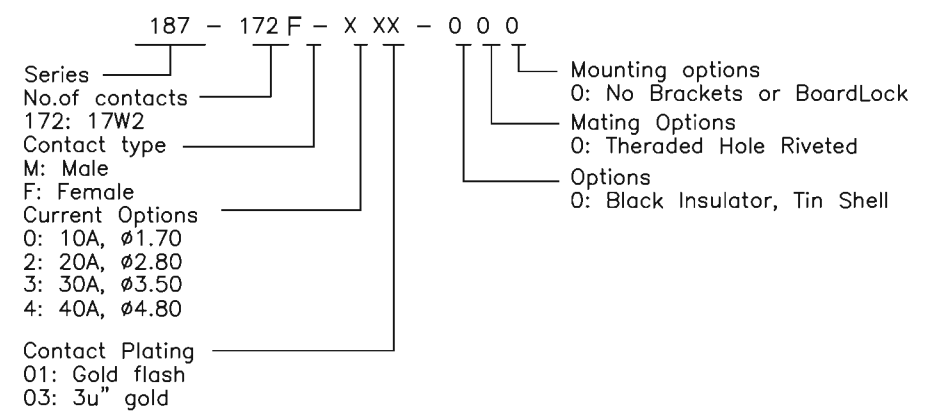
187 – 172 F – X XX – 0 0 0

Series
No.of contacts
172: 17W2
Contact type
M: Male
F: Female
Current Options
0: 10A, ø1.70
2: 20A, ø2.80
3: 30A, ø3.50
4: 40A, ø4.80

Contact Plating
01: Gold flash
03: 3u" gold

Mounting options
0: No Brackets or BoardLock
Mating Options
0: Theraded Hole Riveted
Options
0: Black Insulator, Tin Shell